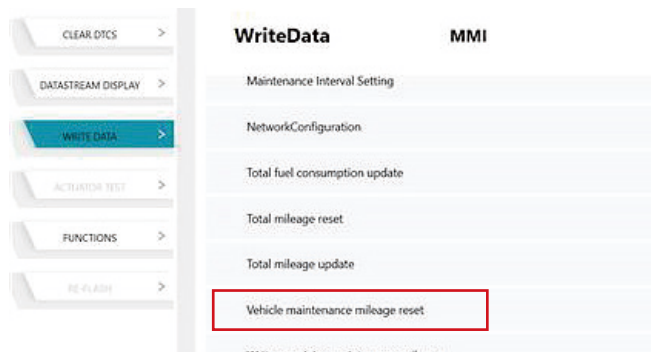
CLEAR DTCS >

DATASTREAM DISPLAY >

WRITE DATA >

ACTUATOR TEST >

FUNCTIONS >

RE-FLASH >

WriteData MMI

Maintenance Interval Setting

NetworkConfiguration

Total fuel consumption update

Total mileage reset

Total mileage update

Vehicle maintenance mileage reset

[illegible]